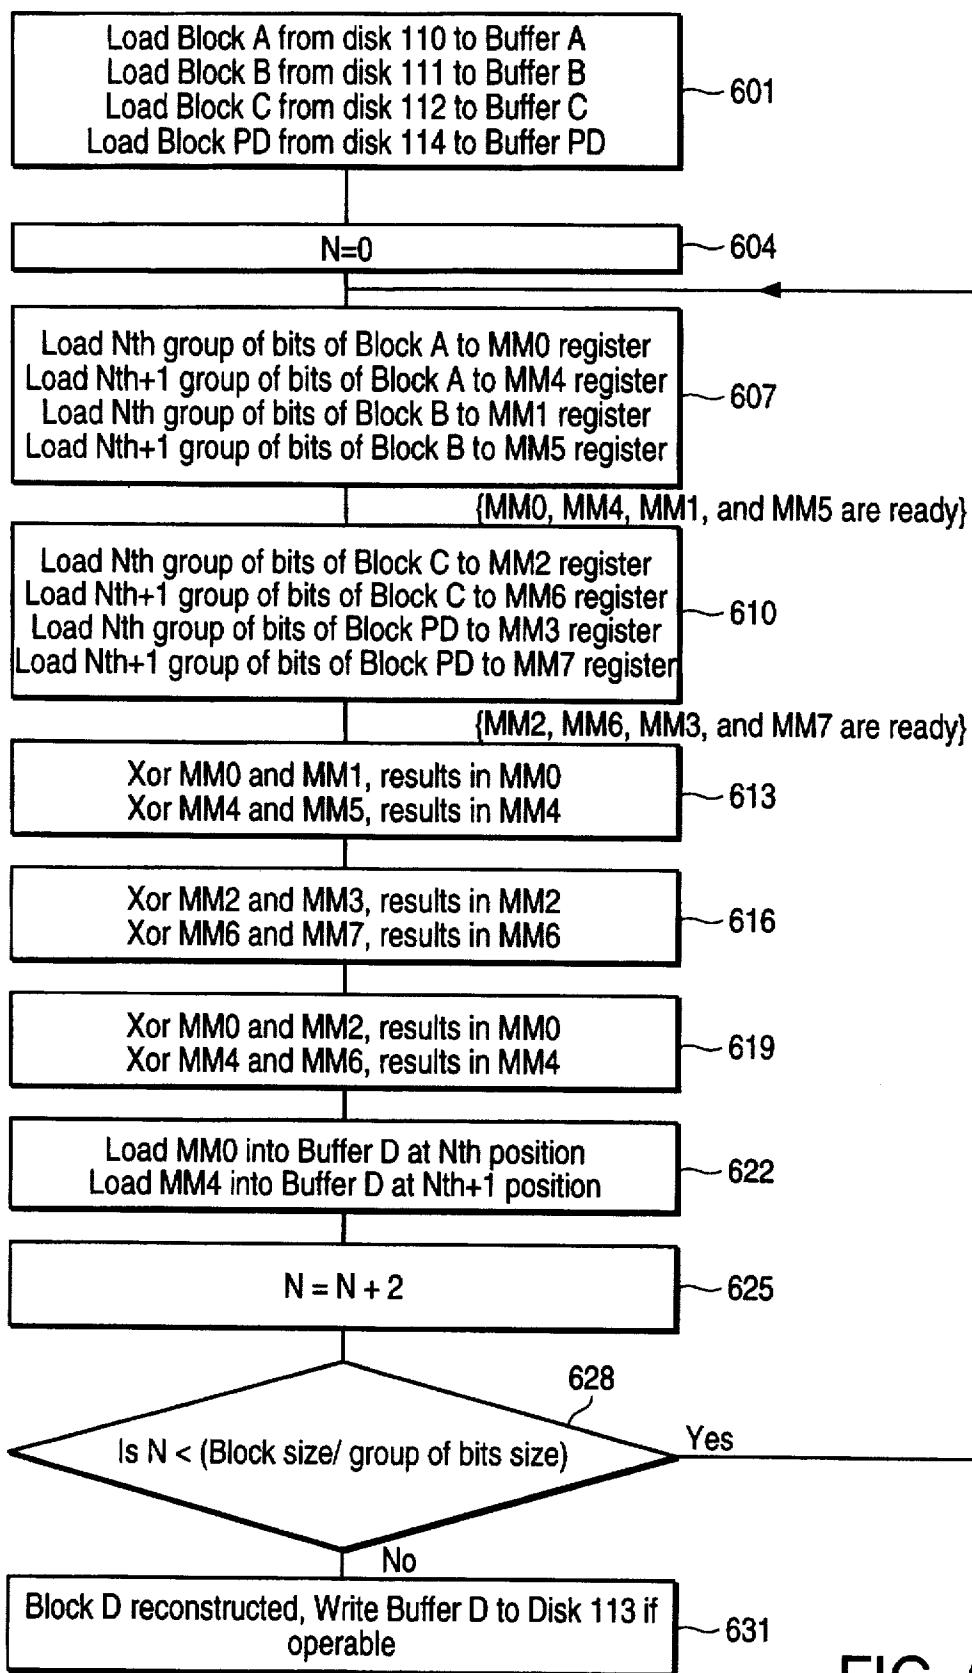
Load Block A from disk 110 to Buffer A
Load Block B from disk 111 to Buffer B
Load Block C from disk 112 to Buffer C
Load Block PD from disk 114 to Buffer PD

601

N=0

604

Load Nth group of bits of Block A to MM0 register
Load Nth+1 group of bits of Block A to MM4 register
Load Nth group of bits of Block B to MM1 register
Load Nth+1 group of bits of Block B to MM5 register

607

{MM0, MM4, MM1, and MM5 are ready}

Load Nth group of bits of Block C to MM2 register
Load Nth+1 group of bits of Block C to MM6 register
Load Nth group of bits of Block PD to MM3 register
Load Nth+1 group of bits of Block PD to MM7 register

610

{MM2, MM6, MM3, and MM7 are ready}

Xor MM0 and MM1, results in MM0
Xor MM4 and MM5, results in MM4

613

Xor MM2 and MM3, results in MM2
Xor MM6 and MM7, results in MM6

616

Xor MM0 and MM2, results in MM0
Xor MM4 and MM6, results in MM4

619

Load MM0 into Buffer D at Nth position
Load MM4 into Buffer D at Nth+1 position

622

N = N + 2

625

628

Is N < (Block size/ group of bits size)

Yes

No

Block D reconstructed, Write Buffer D to Disk 113 if operable

631

FIG. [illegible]